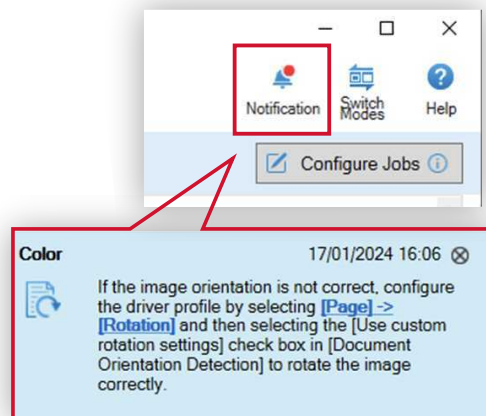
Notification

Switch Modes

Help

Configure Jobs

Color

17/01/2024 16:06

If the image orientation is not correct, configure the driver profile by selecting [Page] -> [Rotation] and then selecting the [Use custom rotation settings] check box in [Document Orientation Detection] to rotate the image correctly.